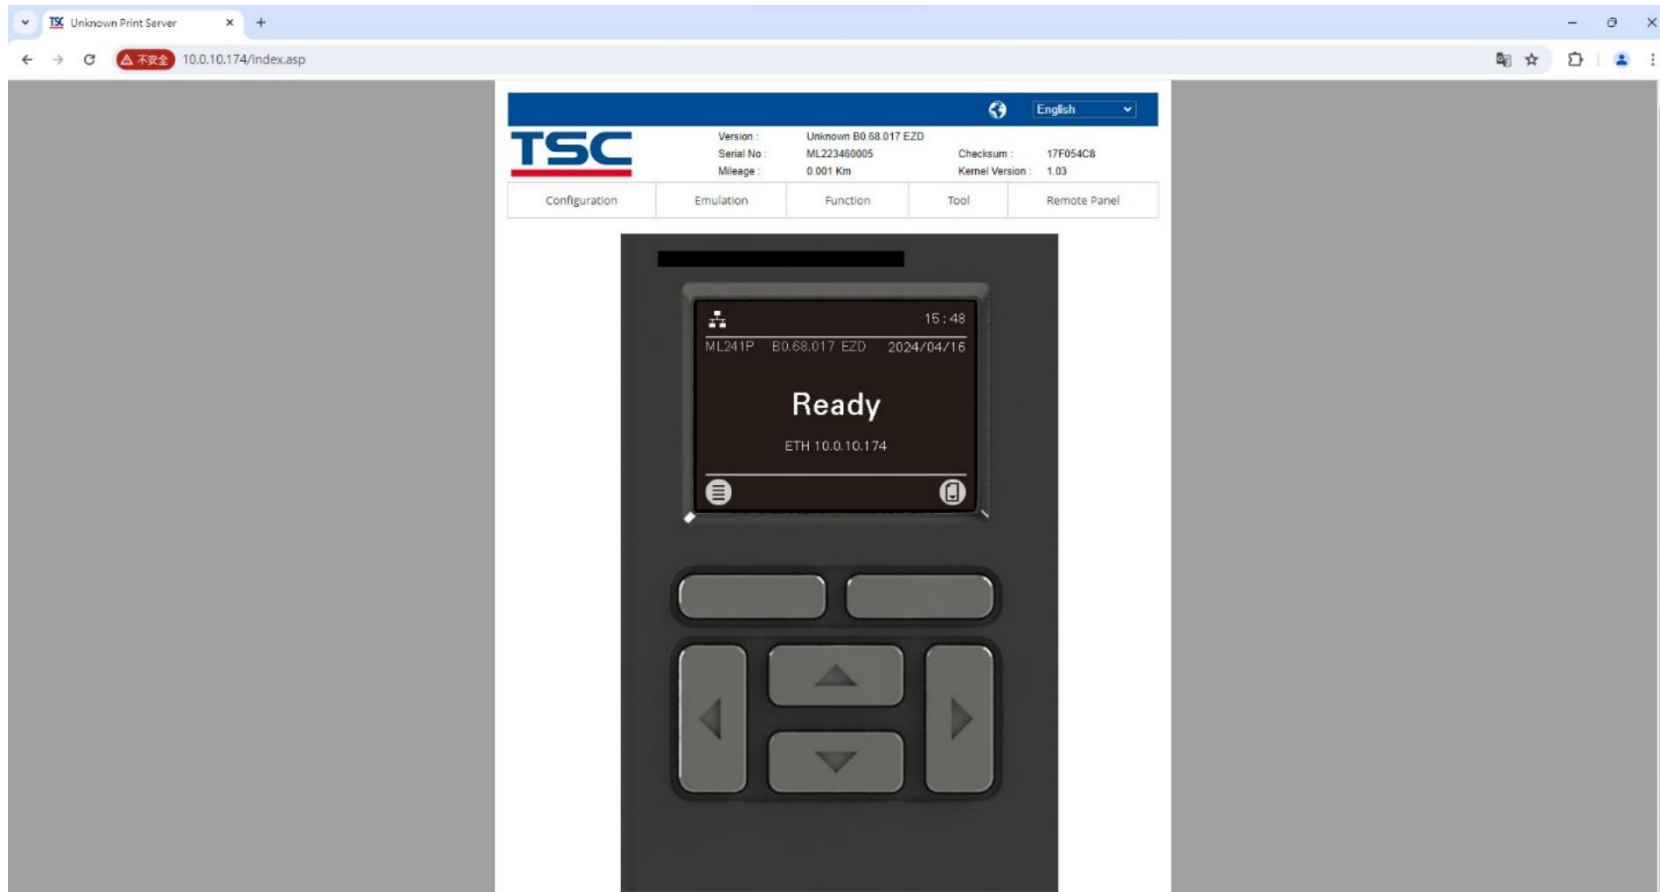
TSC Unknown Print Server ×  +

不安全 10.0.10.174/index.asp

English

TSC

Version : Unknown B0.68.017 EZD
Serial No : ML223460005
Mileage : 0.001 Km
Checksum : 17F054C8
Kernel Version : 1.03

Configuration | Emulation | Function | Tool | Remote Panel

15:48
ML241P B0.68.017 EZD 2024/04/16

Ready

ETH 10.0.10.174